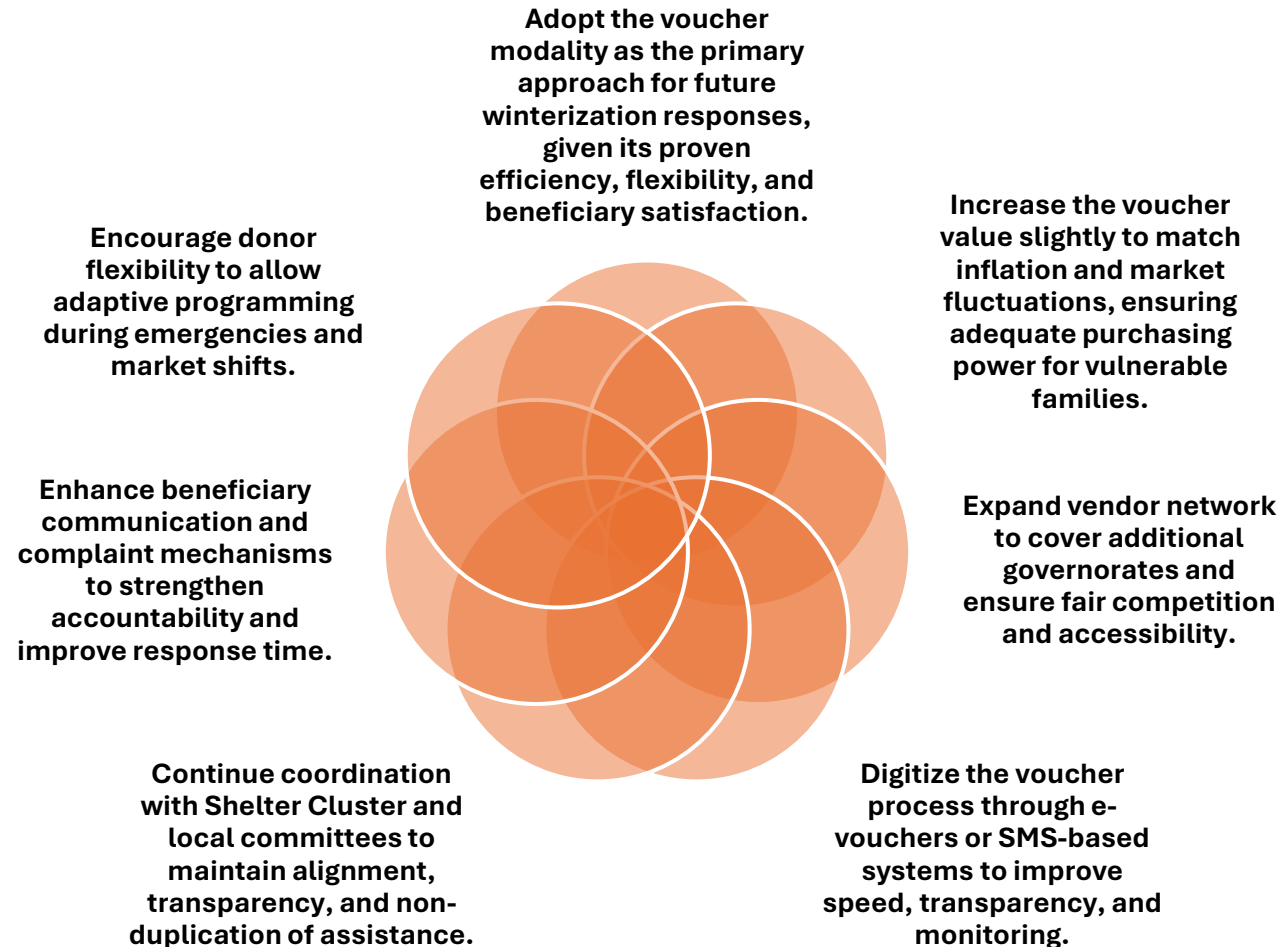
Adopt the voucher modality as the primary approach for future winterization responses, given its proven efficiency, flexibility, and beneficiary satisfaction.

Increase the voucher value slightly to match inflation and market fluctuations, ensuring adequate purchasing power for vulnerable families.

Expand vendor network to cover additional governorates and ensure fair competition and accessibility.

Digitize the voucher process through e-vouchers or SMS-based systems to improve speed, transparency, and monitoring.

Continue coordination with Shelter Cluster and local committees to maintain alignment, transparency, and non-duplication of assistance.

Enhance beneficiary communication and complaint mechanisms to strengthen accountability and improve response time.

Encourage donor flexibility to allow adaptive programming during emergencies and market shifts.